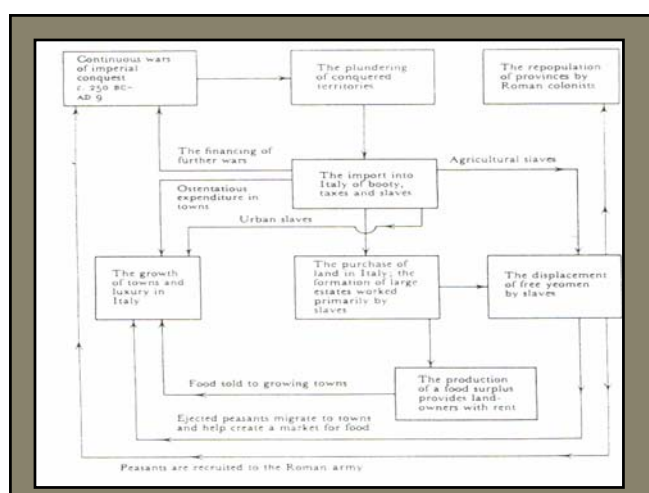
Continuous wars of imperial conquest c. 250 BC–AD 9

The plundering of conquered territories

The repopulation of provinces by Roman colonists

The financing of further wars

The import into Italy of booty, taxes and slaves

Agricultural slaves

Ostentatious expenditure in towns

Urban slaves

The growth of towns and luxury in Italy

The purchase of land in Italy; the formation of large estates worked primarily by slaves

The displacement of free yeomen by slaves

Food sold to growing towns

The production of a food surplus provides landowners with rent

Ejected peasants migrate to towns and help create a market for food

Peasants are recruited to the Roman army